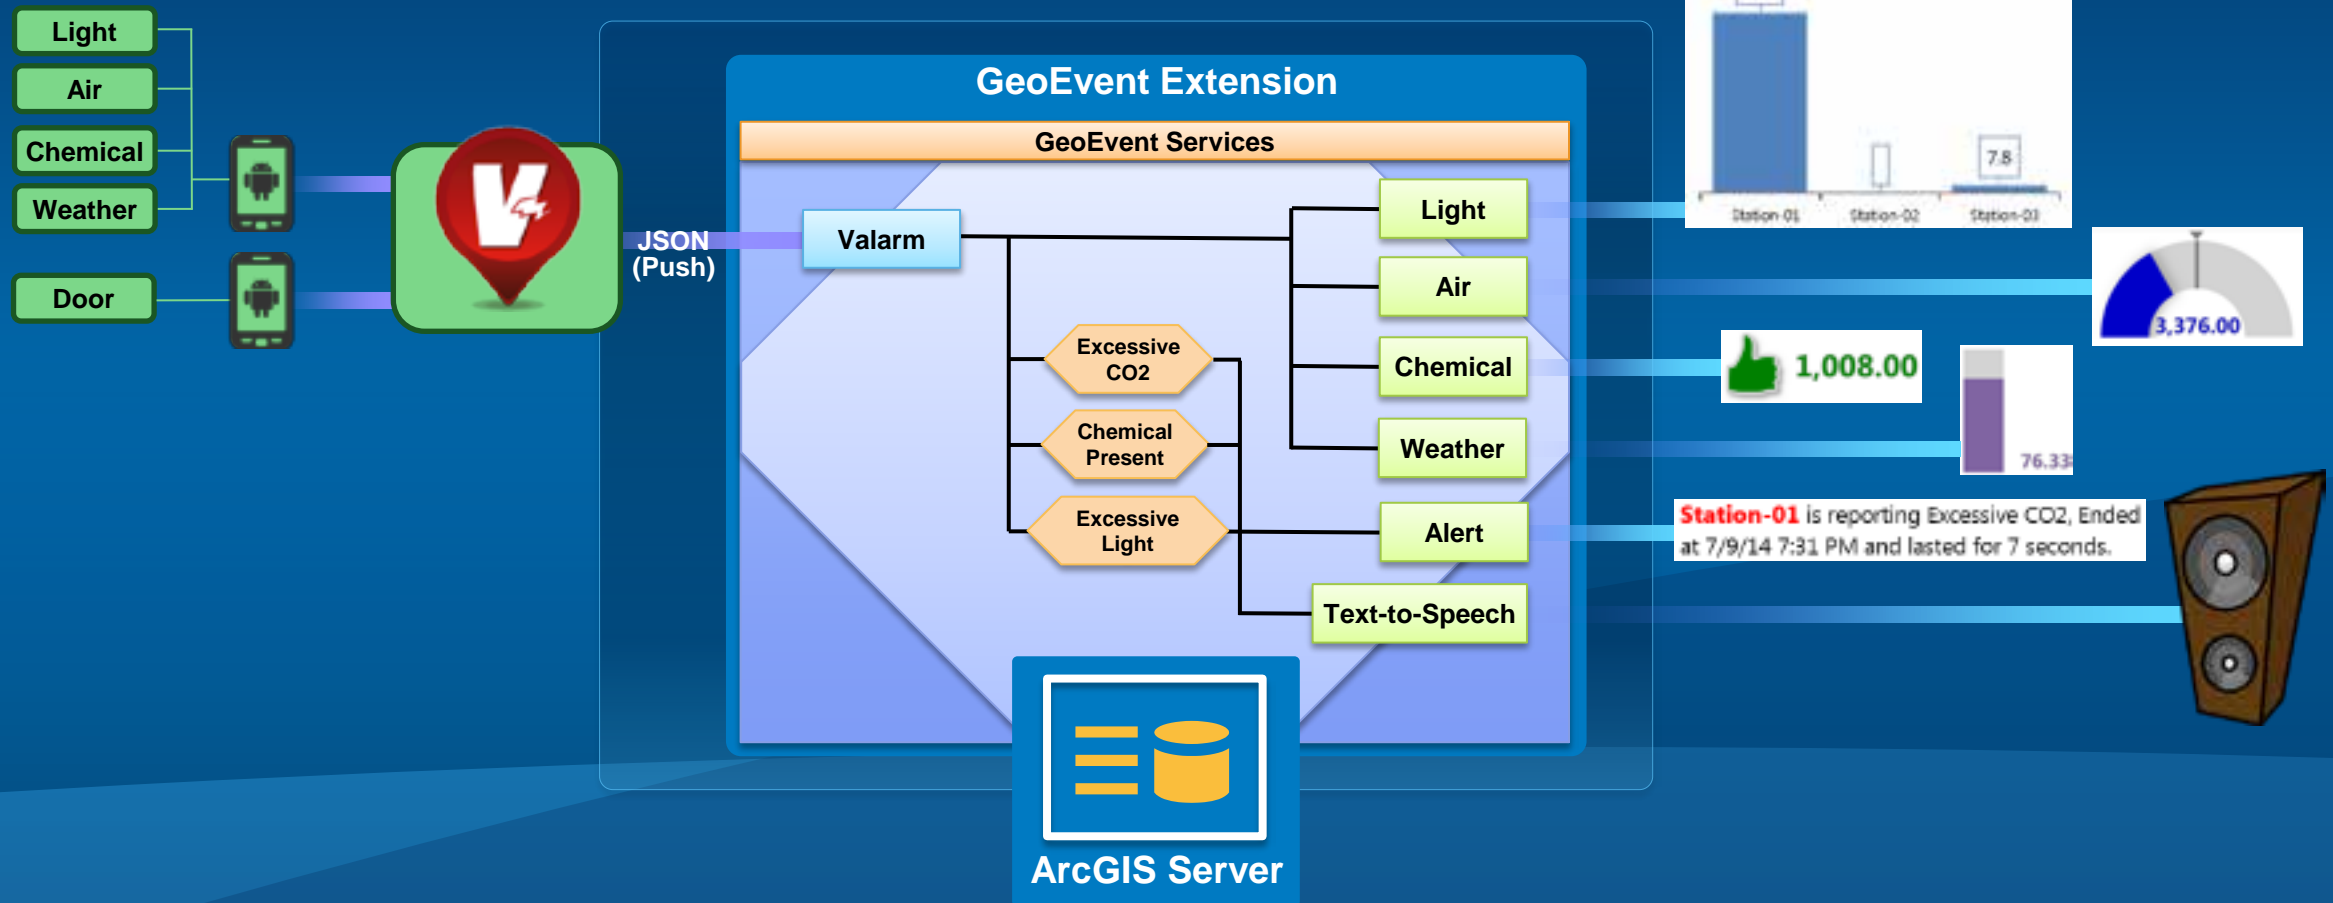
Light
Air
Chemical
Weather
Door

JSON
(Push)

GeoEvent Extension
GeoEvent Services
Valarm
Excessive CO2
Chemical Present
Excessive Light
Light
Air
Chemical
Weather
Alert
Text-to-Speech

ArcGIS Server

7.8
Station-01
Station-02
Station-03

3,376.00

1,008.00

76.33

Station-01 is reporting Excessive CO2, Ended at 7/9/14 7:31 PM and lasted for 7 seconds.